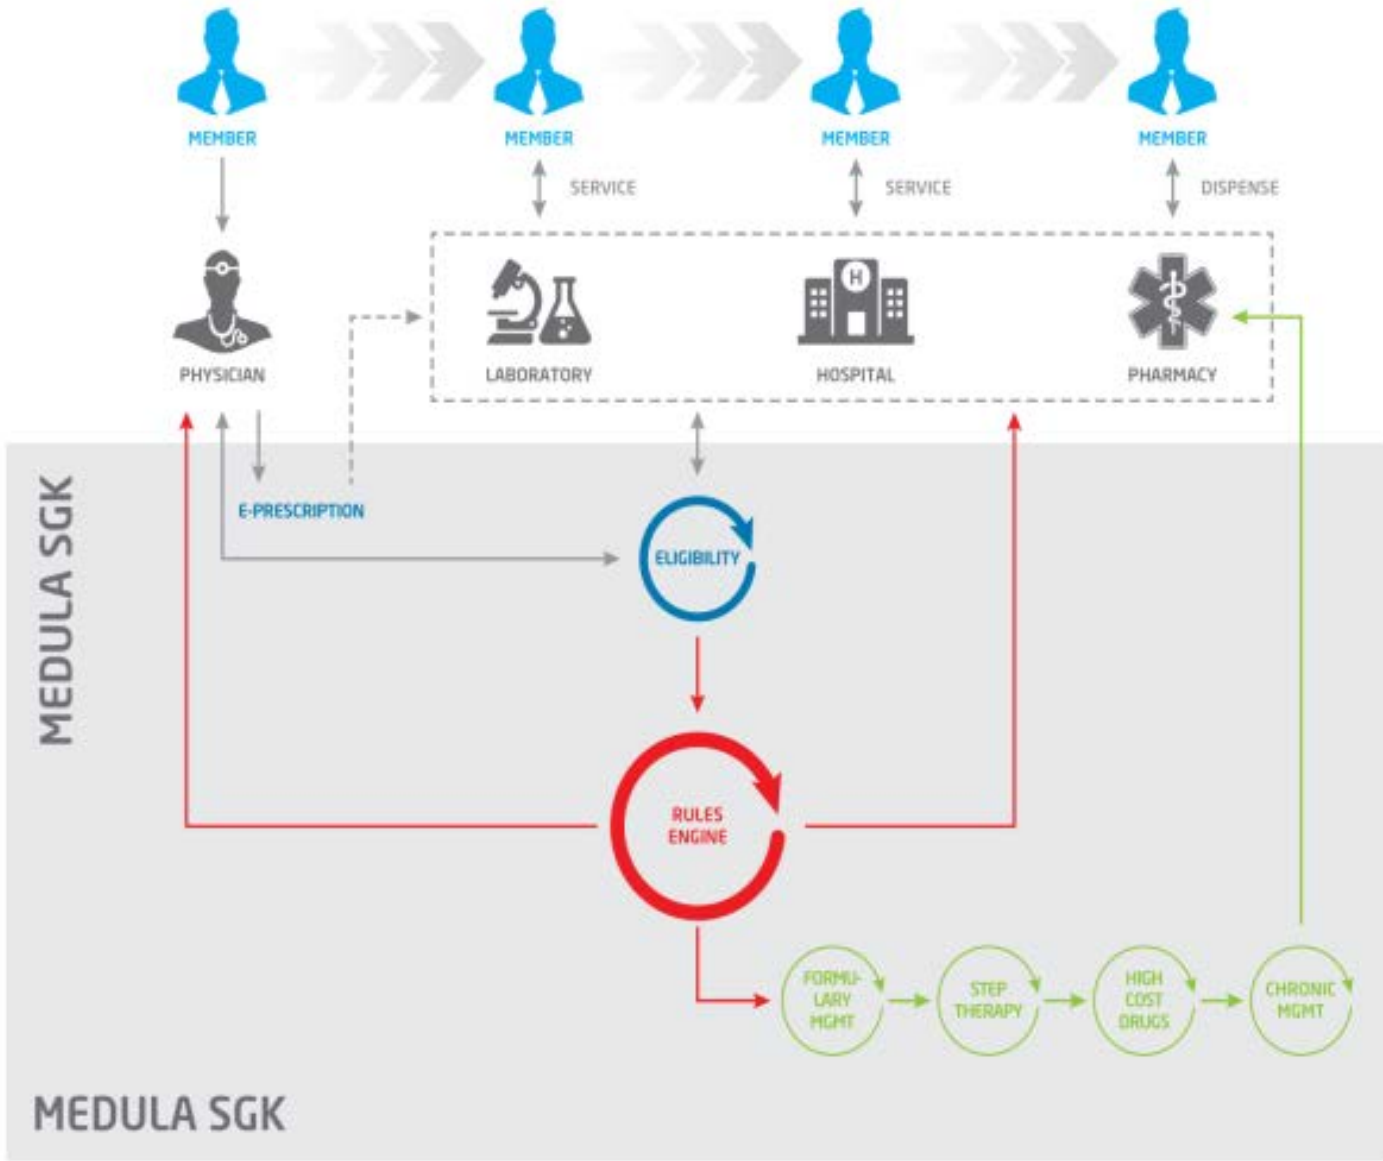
MEMBER

MEMBER

MEMBER

MEMBER

SERVICE

SERVICE

DISPENSE

PHYSICIAN

LABORATORY

HOSPITAL

PHARMACY

MEDULA SGK

E-PRESCRIPTION

ELIGIBILITY

RULES ENGINE

FORMULARY MGMT

STEP THERAPY

HIGH COST DRUGS

CHRONIC MGMT

MEDULA SGK